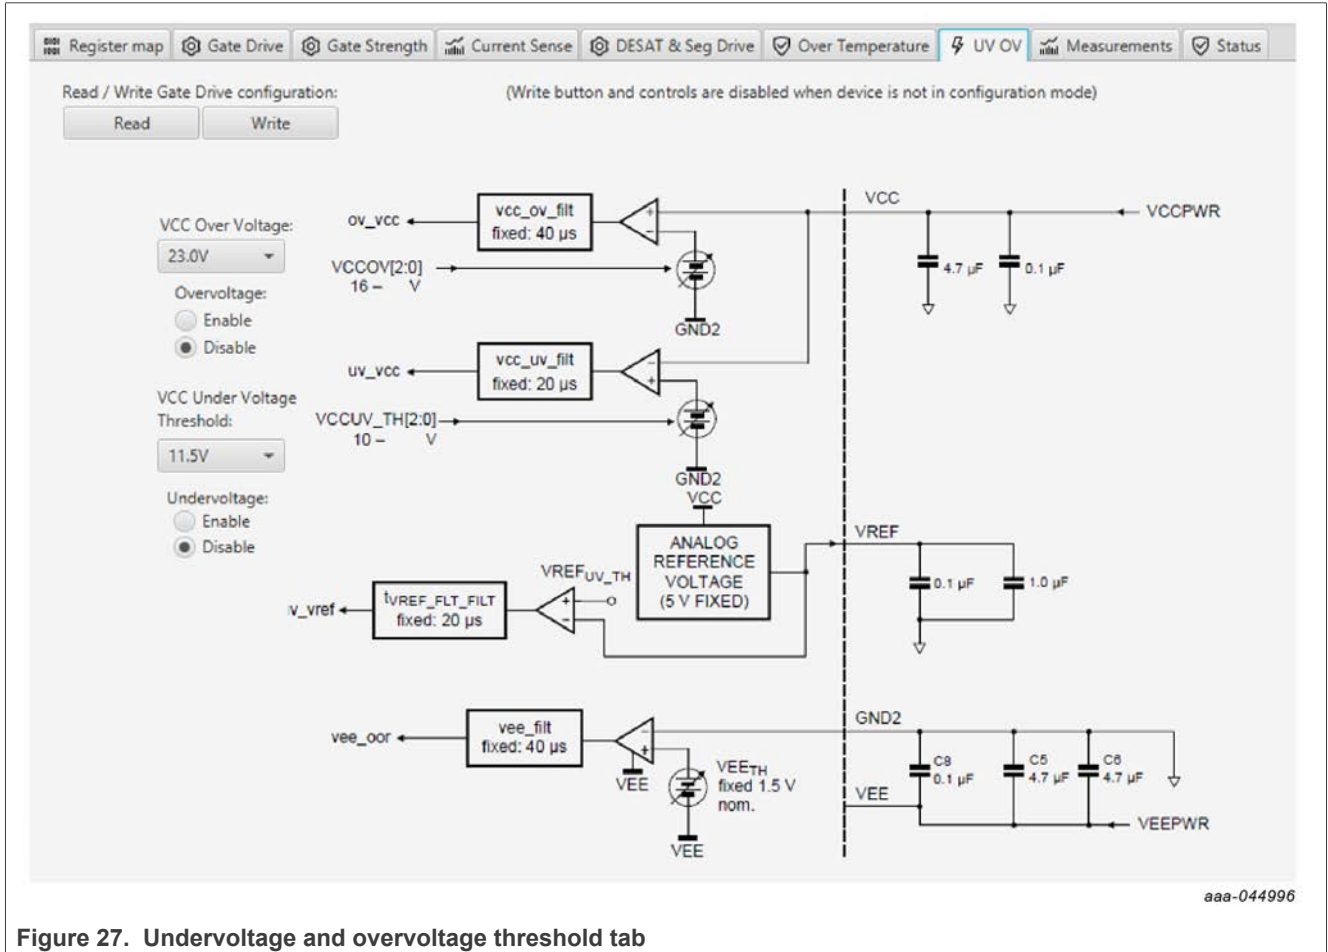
Register map | Gate Drive | Gate Strength | Current Sense | DESAT & Seg Drive | Over Temperature | UV OV | Measurements | Status

Read / Write Gate Drive configuration:

(Write button and controls are disabled when device is not in configuration mode)

Read

Write

VCC Over Voltage:

23.0V

Overvoltage:

Enable

Disable

VCC Under Voltage Threshold:

11.5V

Undervoltage:

Enable

Disable

ov_vcc

vcc_ov_filt
fixed: 40 µs

VCCOV[2:0]
16 – V

GND2

uv_vcc

vcc_uv_filt
fixed: 20 µs

VCCUV_TH[2:0]
10 – V

GND2

VCC

VCC

VCCPWR

4.7 µF

0.1 µF

ANALOG REFERENCE VOLTAGE (5 V FIXED)

VREF

$VREF_{UV\_TH}$

0.1 µF

1.0 µF

v_vref

$t_{VREF\_FLT\_FILT}$
fixed: 20 µs

GND2

vee_oor

vee_filt
fixed: 40 µs

VEE

$VEE_{TH}$
fixed 1.5 V
nom.

VEE

VEE

C8
0.1 µF

C5
4.7 µF

C6
4.7 µF

VEEPWR

aaa-044996

Figure 27. Undervoltage and overvoltage threshold tab